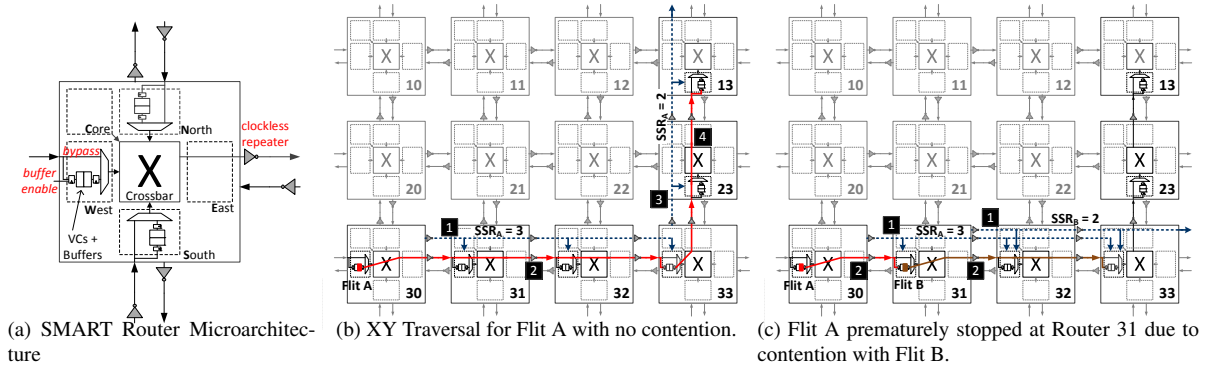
Core

North

clockless repeater

bypass

buffer enable

X

Crossbar

West

East

VCs + Buffers

South

(a) SMART Router Microarchitecture

X 10

X 11

X 12

X 13

$SSR_A = 2$

4

X 20

X 21

X 22

X 23

3

1

$SSR_A = 3$

X 30

X 31

X 32

X 33

2

Flit A

(b) XY Traversal for Flit A with no contention.

X 10

X 11

X 12

X 13

X 20

X 21

X 22

X 23

1

1

$SSR_A = 3$

$SSR_B = 2$

X 30

X 31

X 32

X 33

2

2

Flit A

Flit B

(c) Flit A prematurely stopped at Router 31 due to contention with Flit B.